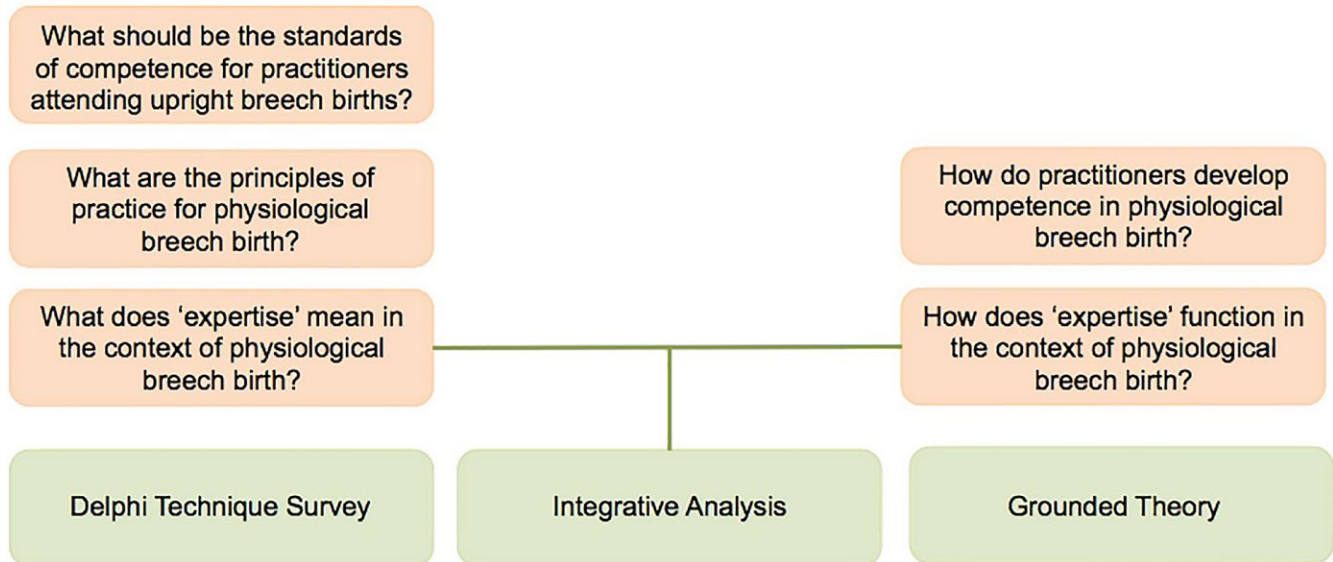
What should be the standards of competence for practitioners attending upright breech births?

What are the principles of practice for physiological breech birth?

What does 'expertise' mean in the context of physiological breech birth?

How do practitioners develop competence in physiological breech birth?

How does 'expertise' function in the context of physiological breech birth?

Delphi Technique Survey

Integrative Analysis

Grounded Theory